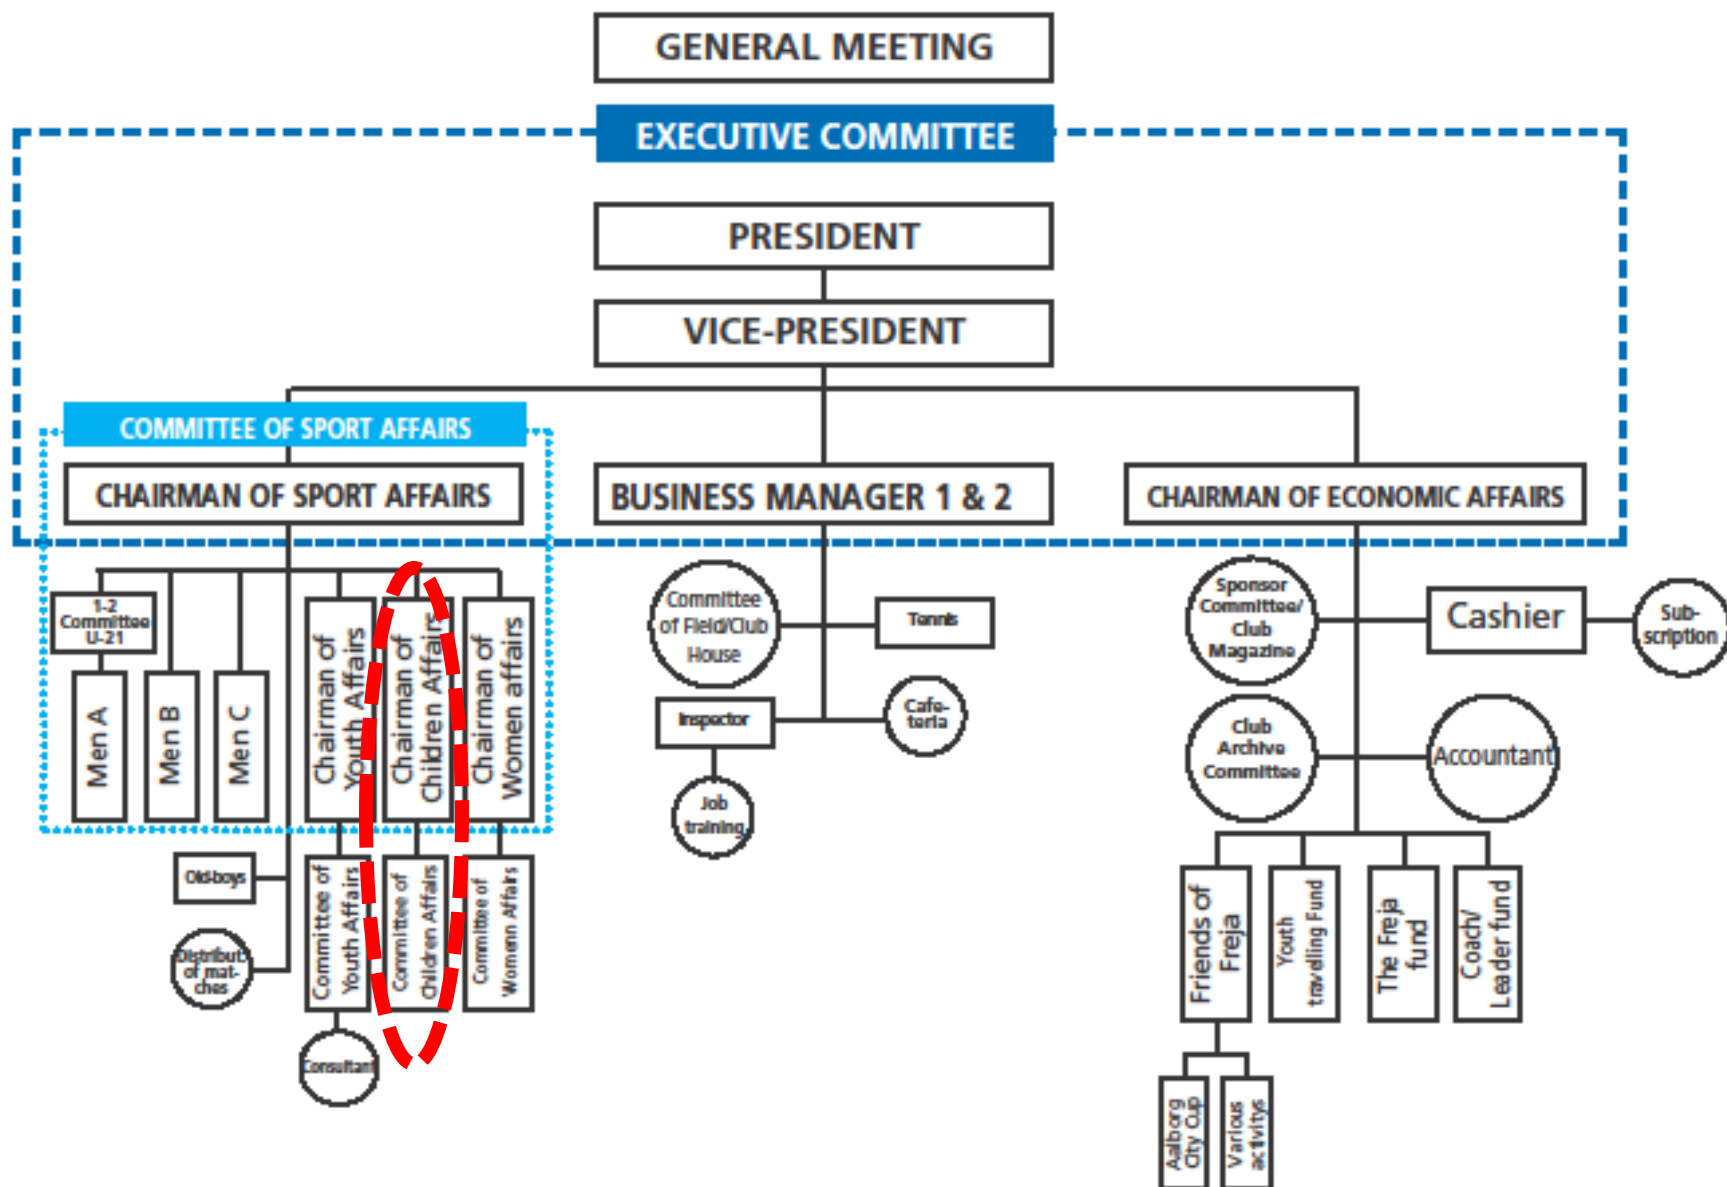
GENERAL MEETING

EXECUTIVE COMMITTEE

PRESIDENT

VICE-PRESIDENT

COMMITTEE OF SPORT AFFAIRS

CHAIRMAN OF SPORT AFFAIRS

BUSINESS MANAGER 1 & 2

CHAIRMAN OF ECONOMIC AFFAIRS

1-2 Committee U-21

Men A

Men B

Men C

Chairman of Youth Affairs

Chairman of Children Affairs

Chairman of Women affairs

Old-boys

Distribut. of matches

Committee of Youth Affairs

Committee of Children Affairs

Committee of Women Affairs

Consultant

Committee of Field/Club House

Tennis

Inspector

Cafeteria

Job training

Sponsor Committee/ Club Magazine

Cashier

Subscription

Club Archive Committee

Accountant

Friends of Freja

Youth travelling Fund

The Freja fund

Coach/ Leader fund

Aalborg City Cup

Various activitys